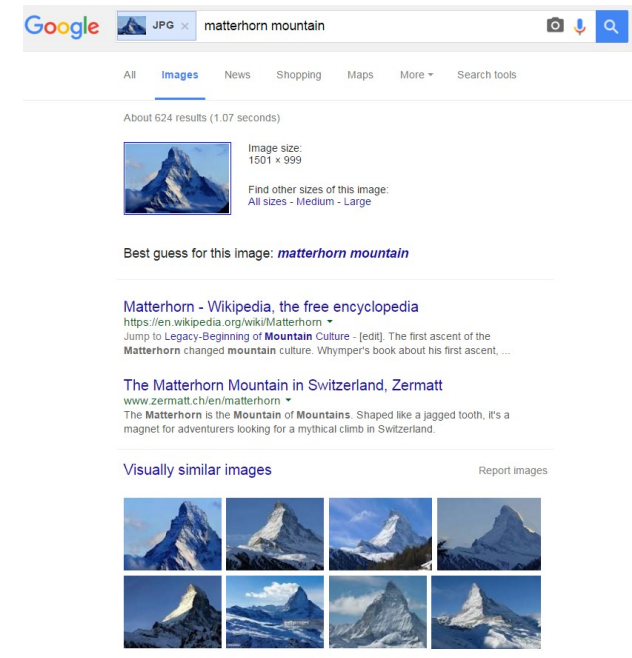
Google JPG × matterhorn mountain

All Images News Shopping Maps More ▾ Search tools

About 624 results (1.07 seconds)

Image size:
1501 × 999

Find other sizes of this image:
All sizes - Medium - Large

Best guess for this image: matterhorn mountain

Matterhorn - Wikipedia, the free encyclopedia
https://en.wikipedia.org/wiki/Matterhorn ▾
Jump to Legacy-Beginning of Mountain Culture - [edit]. The first ascent of the Matterhorn changed mountain culture. Whymper's book about his first ascent, ...

The Matterhorn Mountain in Switzerland, Zermatt
www.zermatt.ch/en/matterhorn ▾
The Matterhorn is the Mountain of Mountains. Shaped like a jagged tooth, it's a magnet for adventurers looking for a mythical climb in Switzerland.

Visually similar images

Report images